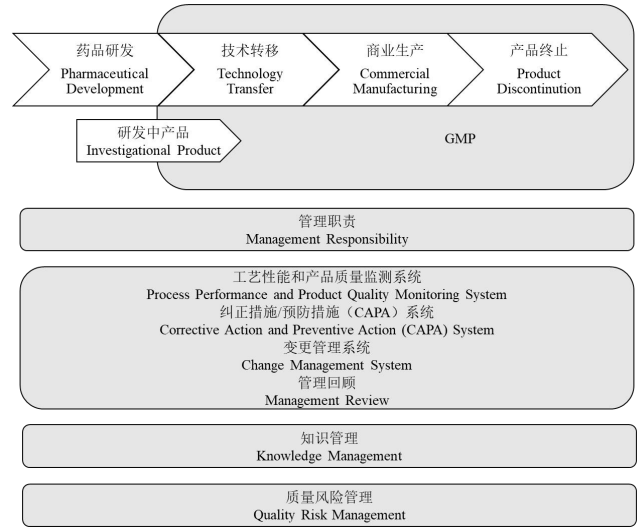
药品研发
Pharmaceutical Development

技术转移
Technology Transfer

商业生产
Commercial Manufacturing

产品终止
Product Discontinution

研发中产品
Investigational Product

GMP

管理职责
Management Responsibility

工艺性能和产品质量监测系统
Process Performance and Product Quality Monitoring System
纠正措施/预防措施（CAPA）系统
Corrective Action and Preventive Action (CAPA) System
变更管理系统
Change Management System
管理回顾
Management Review

知识管理
Knowledge Management

质量风险管理
Quality Risk Management